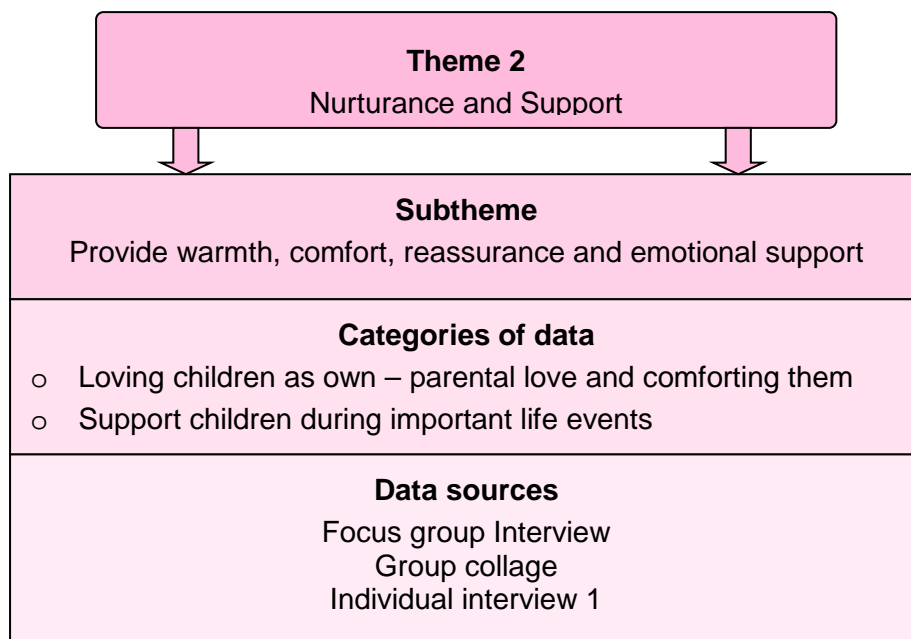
**Theme 2**
Nurturance and Support

**Subtheme**
Provide warmth, comfort, reassurance and emotional support

**Categories of data**
o Loving children as own – parental love and comforting them
o Support children during important life events

**Data sources**
Focus group Interview
Group collage
Individual interview 1